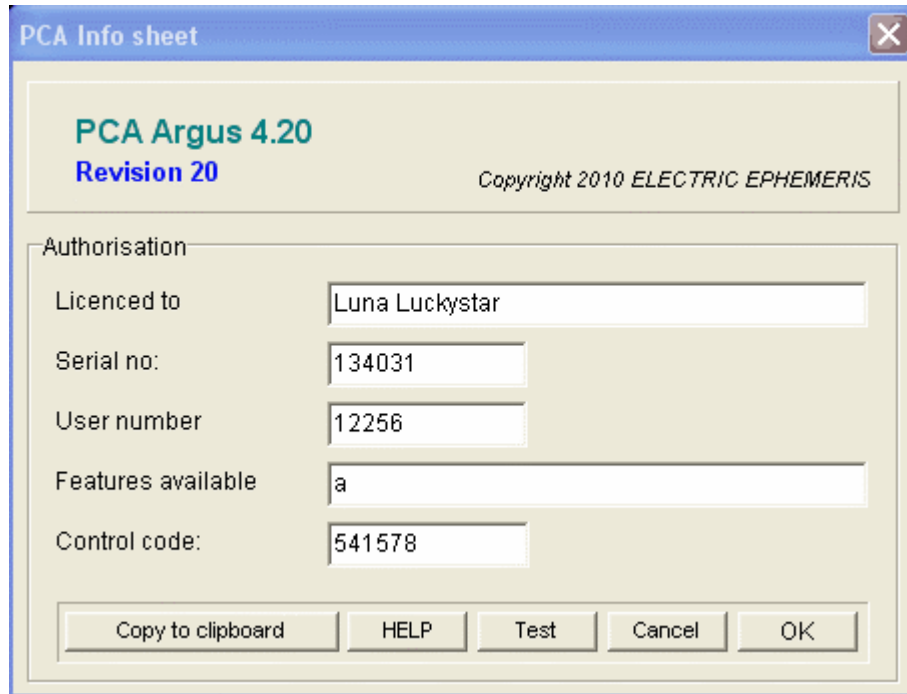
PCA Info sheet

PCA Argus 4.20
Revision 20

Copyright 2010 ELECTRIC EPHEMERIS

Authorisation

Licenced to
Luna Luckystar

Serial no:
134031

User number
12256

Features available
a

Control code:
541578

Copy to clipboard
HELP
Test
Cancel
OK